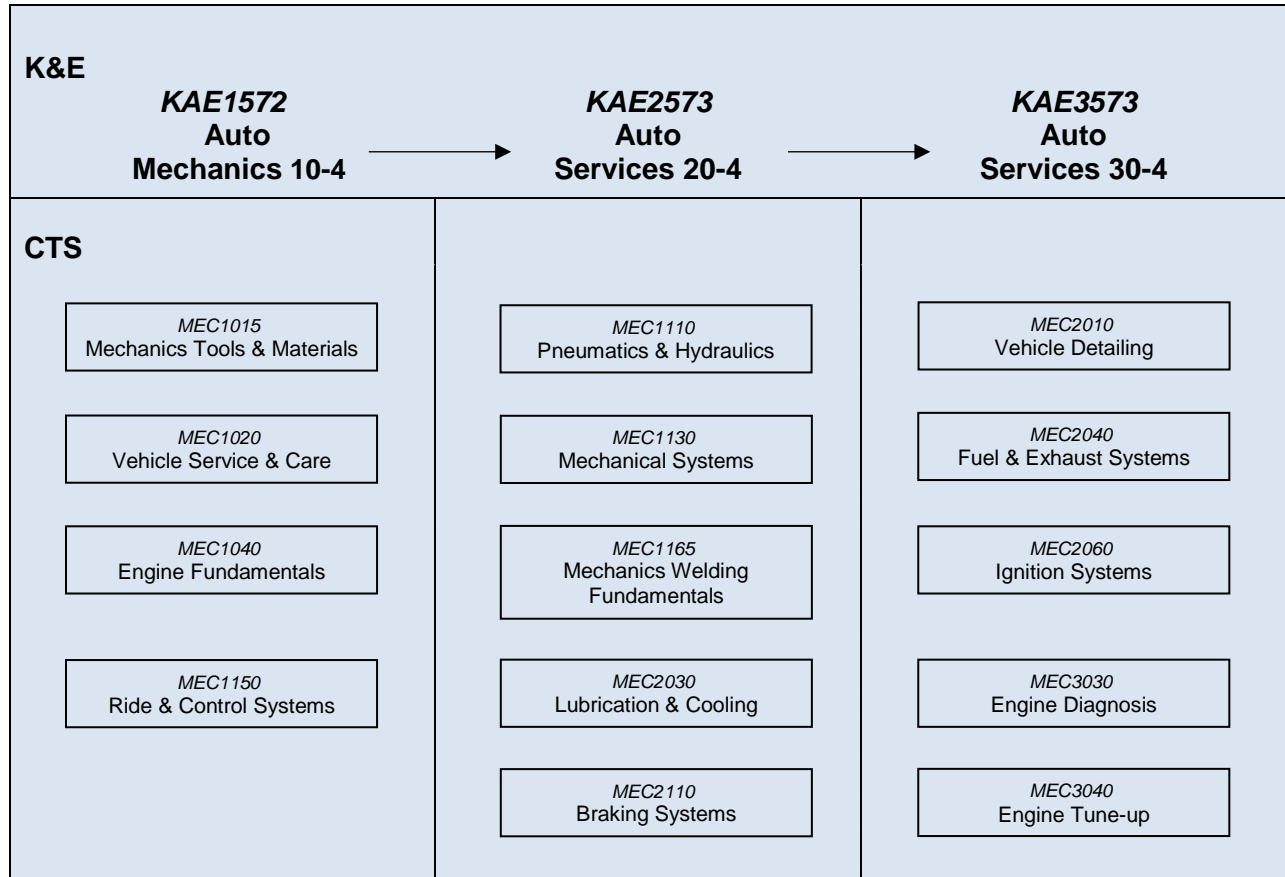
K&E

*KAE1572*
**Auto Mechanics 10-4**

*KAE2573*
**Auto Services 20-4**

*KAE3573*
**Auto Services 30-4**

CTS

*MEC1015*
Mechanics Tools & Materials

*MEC1020*
Vehicle Service & Care

*MEC1040*
Engine Fundamentals

*MEC1150*
Ride & Control Systems

*MEC1110*
Pneumatics & Hydraulics

*MEC1130*
Mechanical Systems

*MEC1165*
Mechanics Welding Fundamentals

*MEC2030*
Lubrication & Cooling

*MEC2110*
Braking Systems

*MEC2010*
Vehicle Detailing

*MEC2040*
Fuel & Exhaust Systems

*MEC2060*
Ignition Systems

*MEC3030*
Engine Diagnosis

*MEC3040*
Engine Tune-up